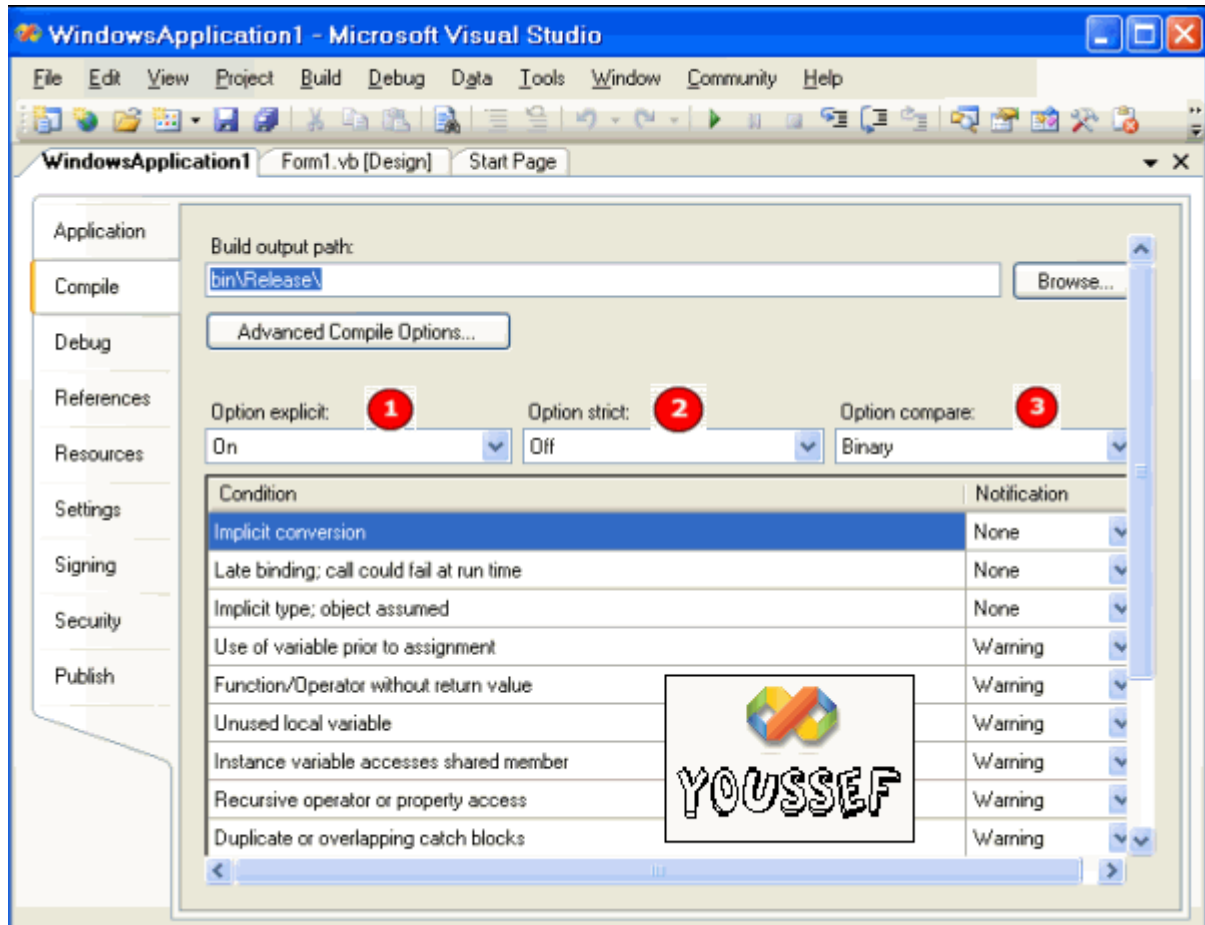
WindowsApplication1 - Microsoft Visual Studio

File Edit View Project Build Debug Data Tools Window Community Help

WindowsApplication1 Form1.vb [Design] Start Page

Application
Compile
Debug
References
Resources
Settings
Signing
Security
Publish

Build output path:
bin\Release\
Browse...
Advanced Compile Options...

Option explicit: 1
On
Option strict: 2
Off
Option compare: 3
Binary

| Condition | Notification |
|---|---|
| Implicit conversion | None |
| Late binding; call could fail at run time | None |
| Implicit type; object assumed | None |
| Use of variable prior to assignment | Warning |
| Function/Operator without return value | Warning |
| Unused local variable | Warning |
| Instance variable accesses shared member | Warning |
| Recursive operator or property access | Warning |
| Duplicate or overlapping catch blocks | Warning |

YOUSSEF